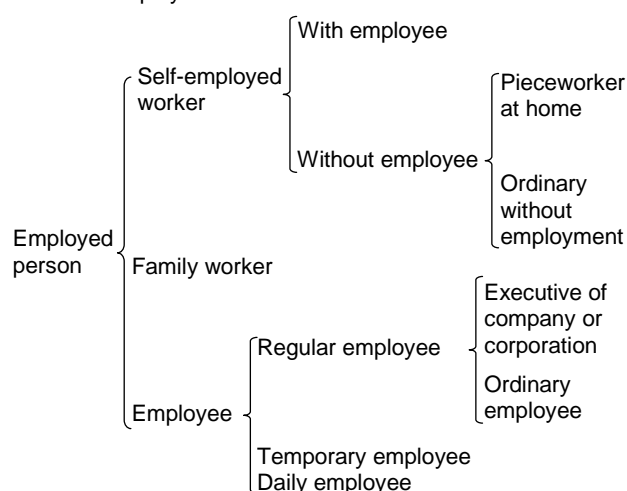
Employed person

Self-employed worker

With employee

Without employee

Pieceworker at home

Ordinary without employment

Family worker

Employee

Regular employee

Executive of company or corporation

Ordinary employee

Temporary employee

Daily employee